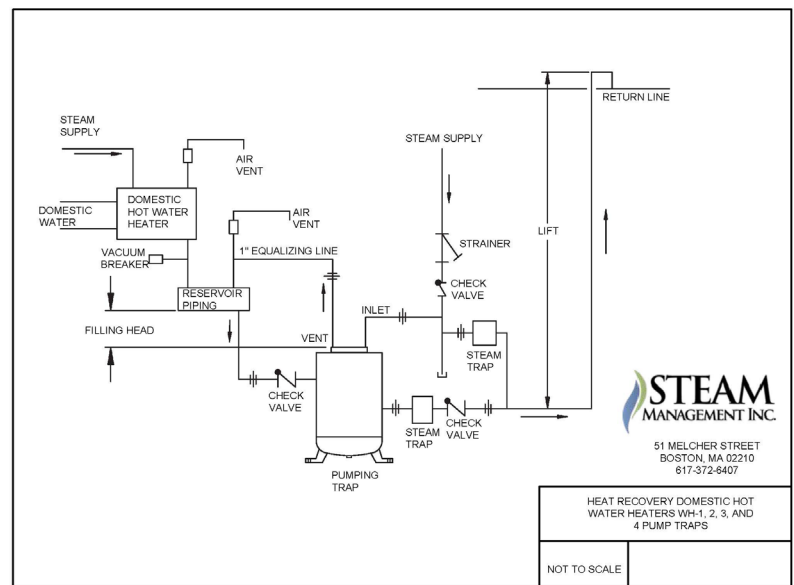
STEAM SUPPLY

AIR VENT

DOMESTIC HOT WATER HEATER

DOMESTIC WATER

AIR VENT

1" EQUALIZING LINE

VACUUM BREAKER

RESERVOIR PIPING

FILLING HEAD

VENT

CHECK VALVE

PUMPING TRAP

STEAM SUPPLY

STRAINER

CHECK VALVE

INLET

STEAM TRAP

STEAM TRAP

CHECK VALVE

LIFT

RETURN LINE

STEAM MANAGEMENT INC.

51 MELCHER STREET
BOSTON, MA 02210
617-372-6407

HEAT RECOVERY DOMESTIC HOT WATER HEATERS WH-1, 2, 3, AND 4 PUMP TRAPS

NOT TO SCALE